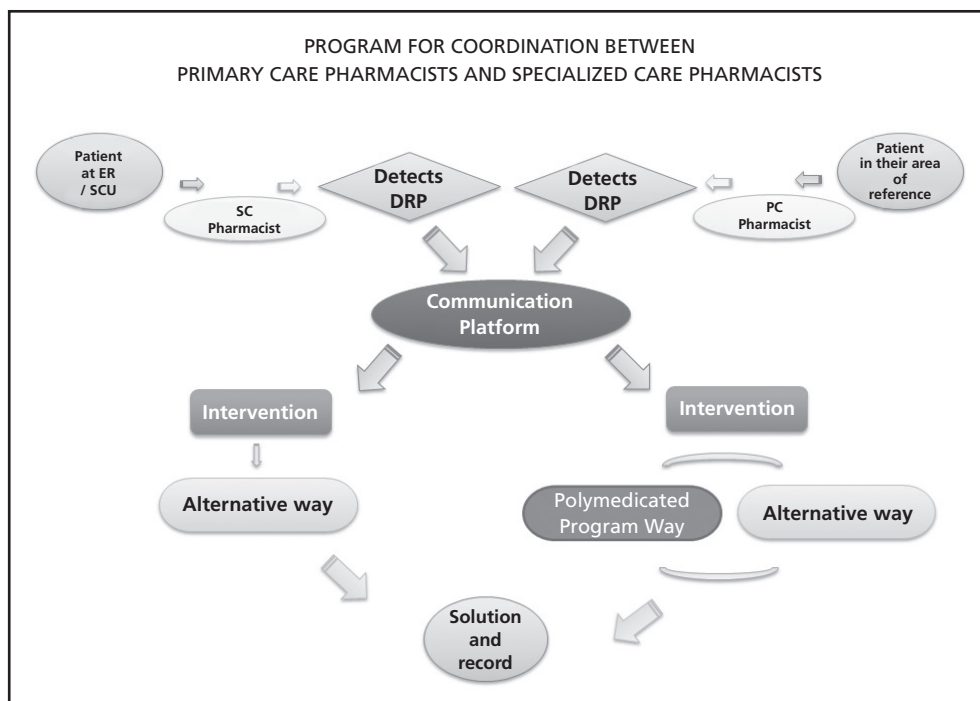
PROGRAM FOR COORDINATION BETWEEN
PRIMARY CARE PHARMACISTS AND SPECIALIZED CARE PHARMACISTS

Patient at ER / SCU

SC Pharmacist

Detects DRP

Detects DRP

PC Pharmacist

Patient in their area of reference

Communication Platform

Intervention

Intervention

Alternative way

Polymedicated Program Way

Alternative way

Solution and record